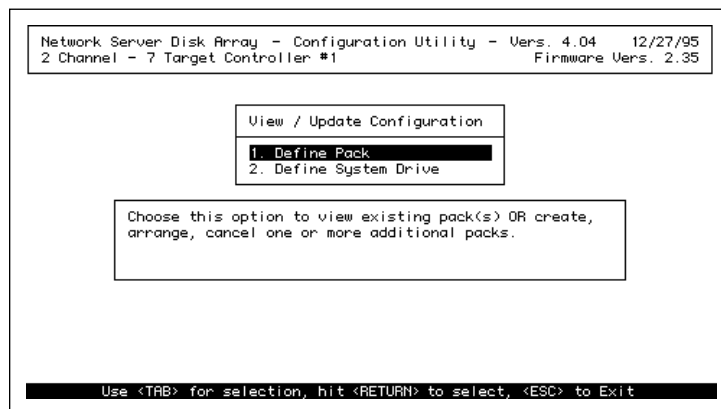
Network Server Disk Array - Configuration Utility - Vers. 4.04 12/27/95
2 Channel - 7 Target Controller #1 Firmware Vers. 2.35

View / Update Configuration

1. Define Pack
2. Define System Drive

Choose this option to view existing pack(s) OR create, arrange, cancel one or more additional packs.

Use <TAB> for selection, hit <RETURN> to select, <ESC> to Exit